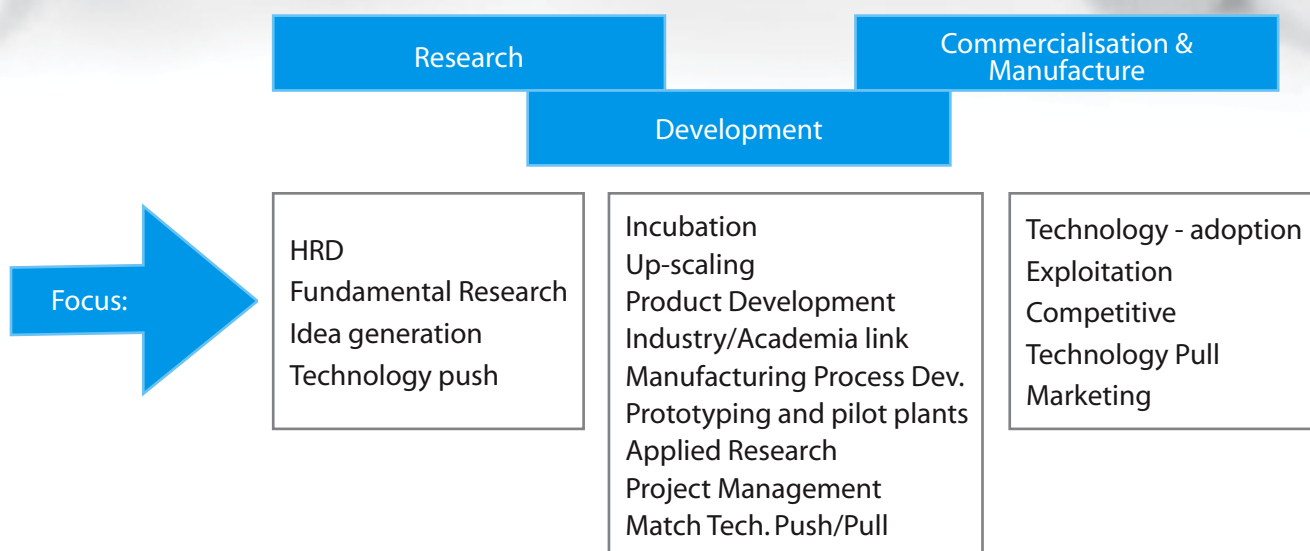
Research

Commercialisation & Manufacture

Development

Focus:

HRD
Fundamental Research
Idea generation
Technology push

Incubation
Up-scaling
Product Development
Industry/Academia link
Manufacturing Process Dev.
Prototyping and pilot plants
Applied Research
Project Management
Match Tech. Push/Pull

Technology - adoption
Exploitation
Competitive
Technology Pull
Marketing